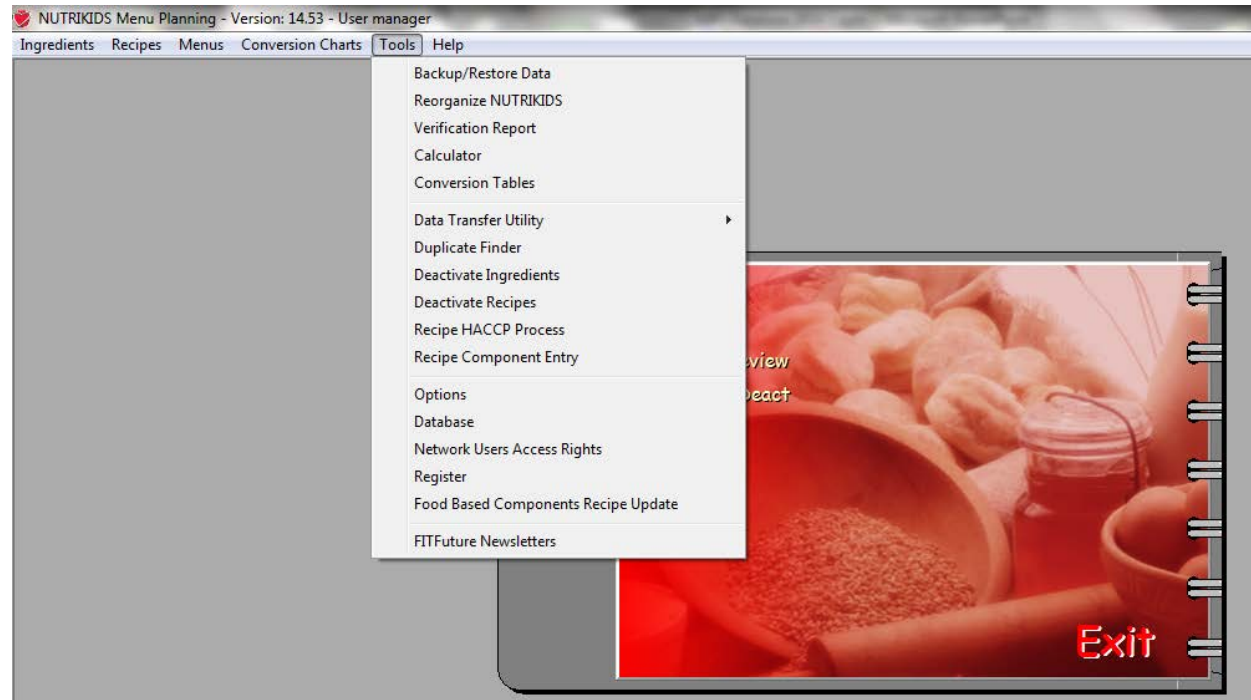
NUTRIKIDS Menu Planning - Version: 14.53 - User manager

Ingredients Recipes Menus Conversion Charts Tools Help

Backup/Restore Data
Reorganize NUTRIKIDS
Verification Report
Calculator
Conversion Tables

Data Transfer Utility
Duplicate Finder
Deactivate Ingredients
Deactivate Recipes
Recipe HACCP Process
Recipe Component Entry

Options
Database
Network Users Access Rights
Register
Food Based Components Recipe Update

FITFuture Newsletters

view
eact

Exit